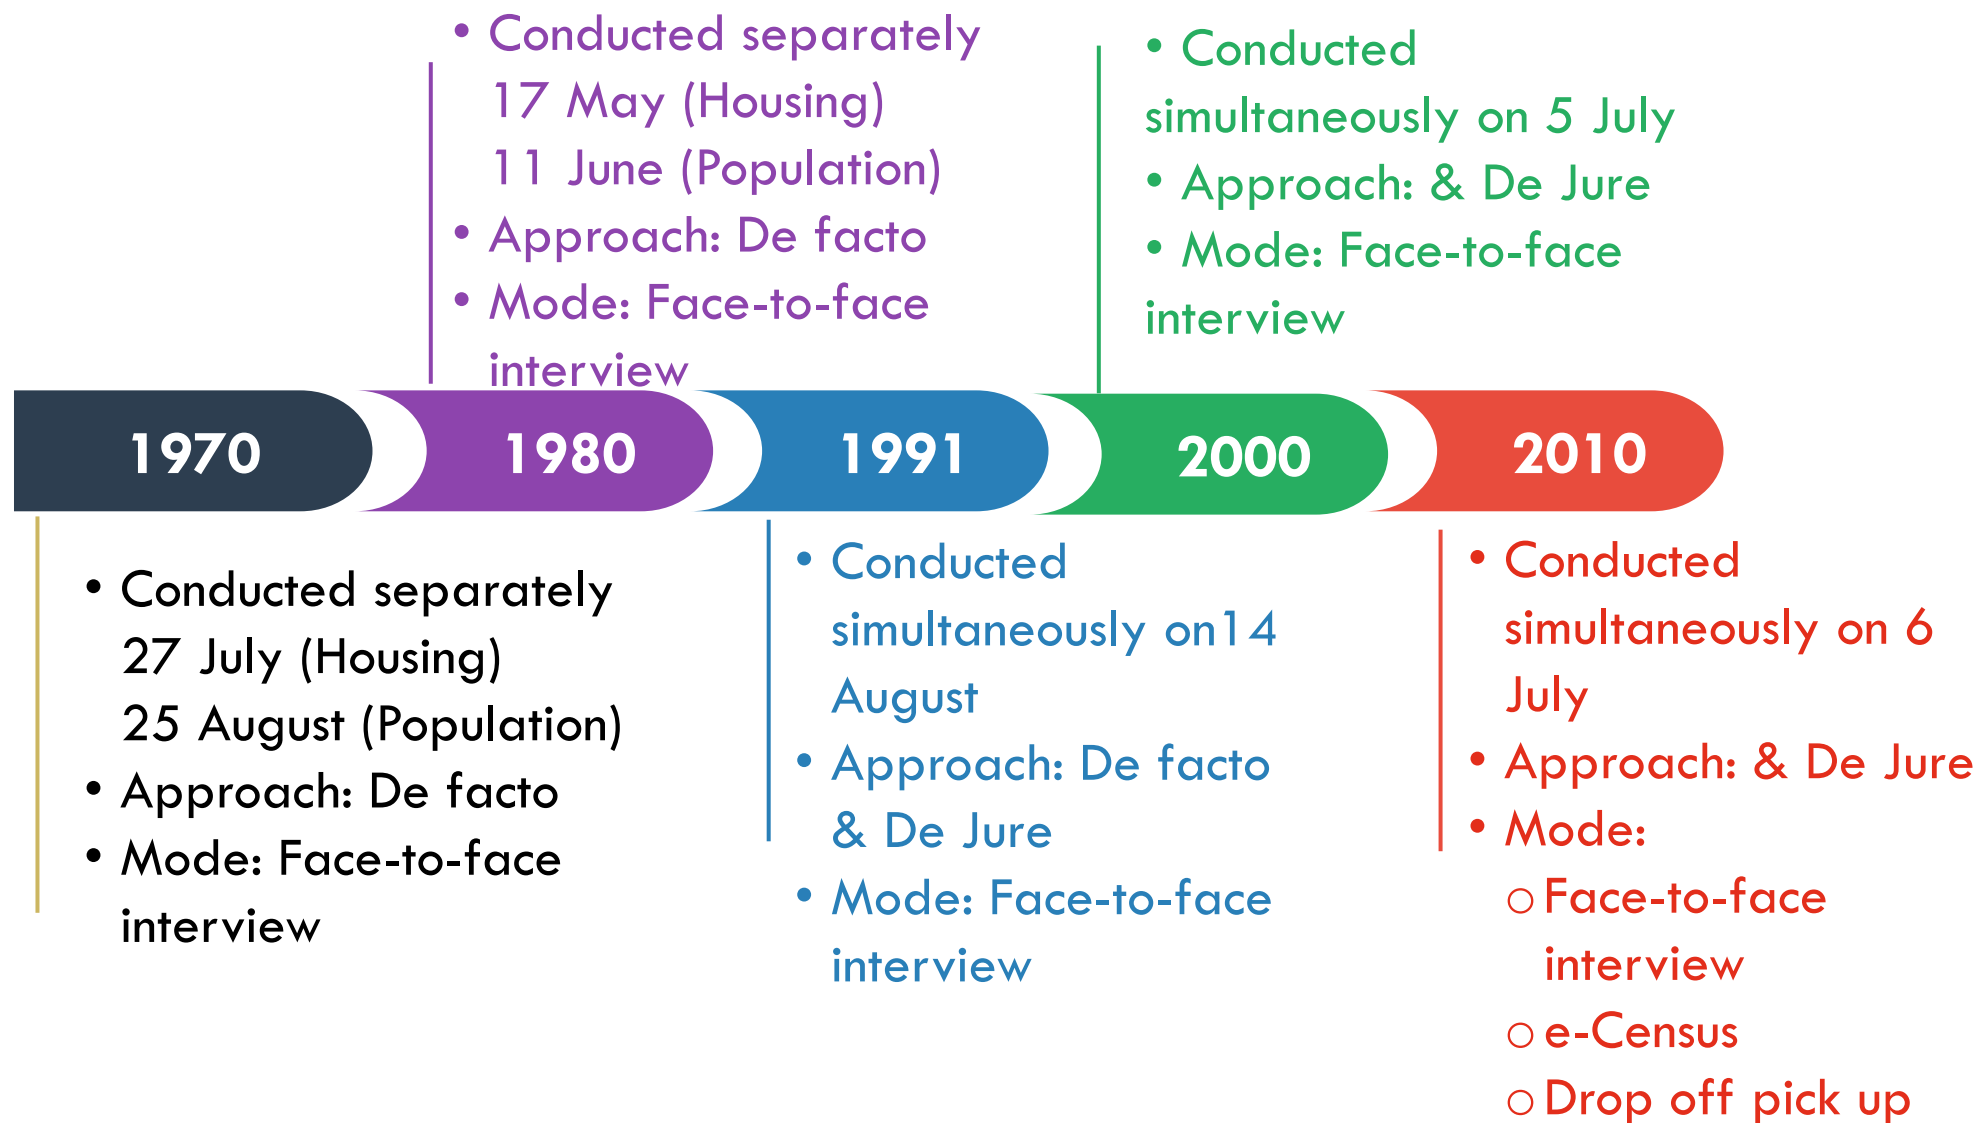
• Conducted separately
17 May (Housing)
11 June (Population)
• Approach: De facto
• Mode: Face-to-face interview

• Conducted simultaneously on 5 July
• Approach: & De Jure
• Mode: Face-to-face interview

1970

1980

1991

2000

2010

• Conducted separately
27 July (Housing)
25 August (Population)
• Approach: De facto
• Mode: Face-to-face interview

• Conducted simultaneously on14 August
• Approach: De facto & De Jure
• Mode: Face-to-face interview

• Conducted simultaneously on 6 July
• Approach: & De Jure
• Mode:
○ Face-to-face interview
○ e-Census
○ Drop off pick up